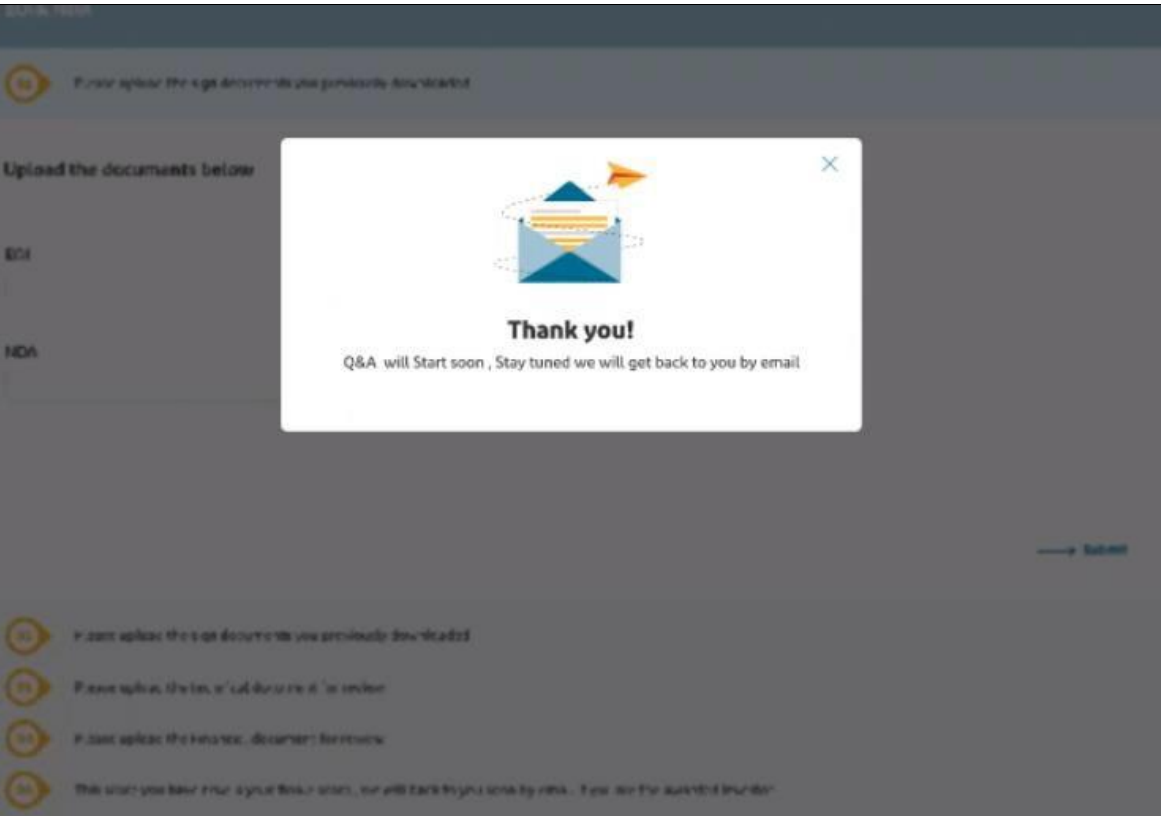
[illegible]

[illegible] Please upload the sign documents you previously downloaded

Upload the documents below

EOI

NDA

×

Thank you!

Q&A will Start soon , Stay tuned we will get back to you by email

Submit

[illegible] Please upload the sign documents you previously downloaded

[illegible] Please upload the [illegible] documents for review

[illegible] Please upload the financial documents for review

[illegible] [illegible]